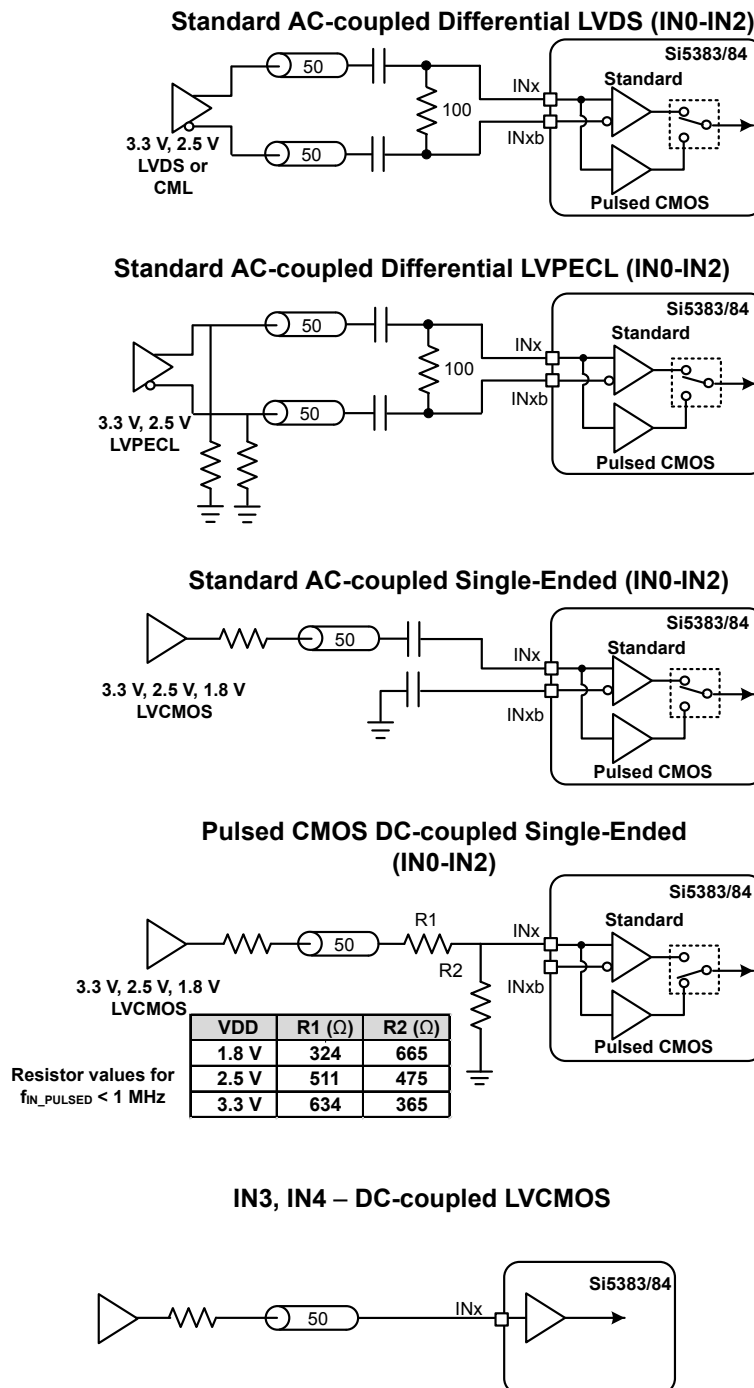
Standard AC-coupled Differential LVDS (IN0-IN2)

50

50

100

3.3 V, 2.5 V LVDS or CML

INx

INxb

Si5383/84

Standard

Pulsed CMOS

Standard AC-coupled Differential LVPECL (IN0-IN2)

50

50

100

3.3 V, 2.5 V LVPECL

INx

INxb

Si5383/84

Standard

Pulsed CMOS

Standard AC-coupled Single-Ended (IN0-IN2)

50

3.3 V, 2.5 V, 1.8 V LVCMOS

INx

INxb

Si5383/84

Standard

Pulsed CMOS

Pulsed CMOS DC-coupled Single-Ended (IN0-IN2)

50

R1

R2

3.3 V, 2.5 V, 1.8 V LVCMOS

INx

INxb

Si5383/84

Standard

Pulsed CMOS

| VDD | R1 (Ω) | R2 (Ω) |
|---|---|---|
| 1.8 V | 324 | 665 |
| 2.5 V | 511 | 475 |
| 3.3 V | 634 | 365 |

Resistor values for $f_{IN\_PULSED}$ < 1 MHz

IN3, IN4 – DC-coupled LVCMOS

50

INx

Si5383/84